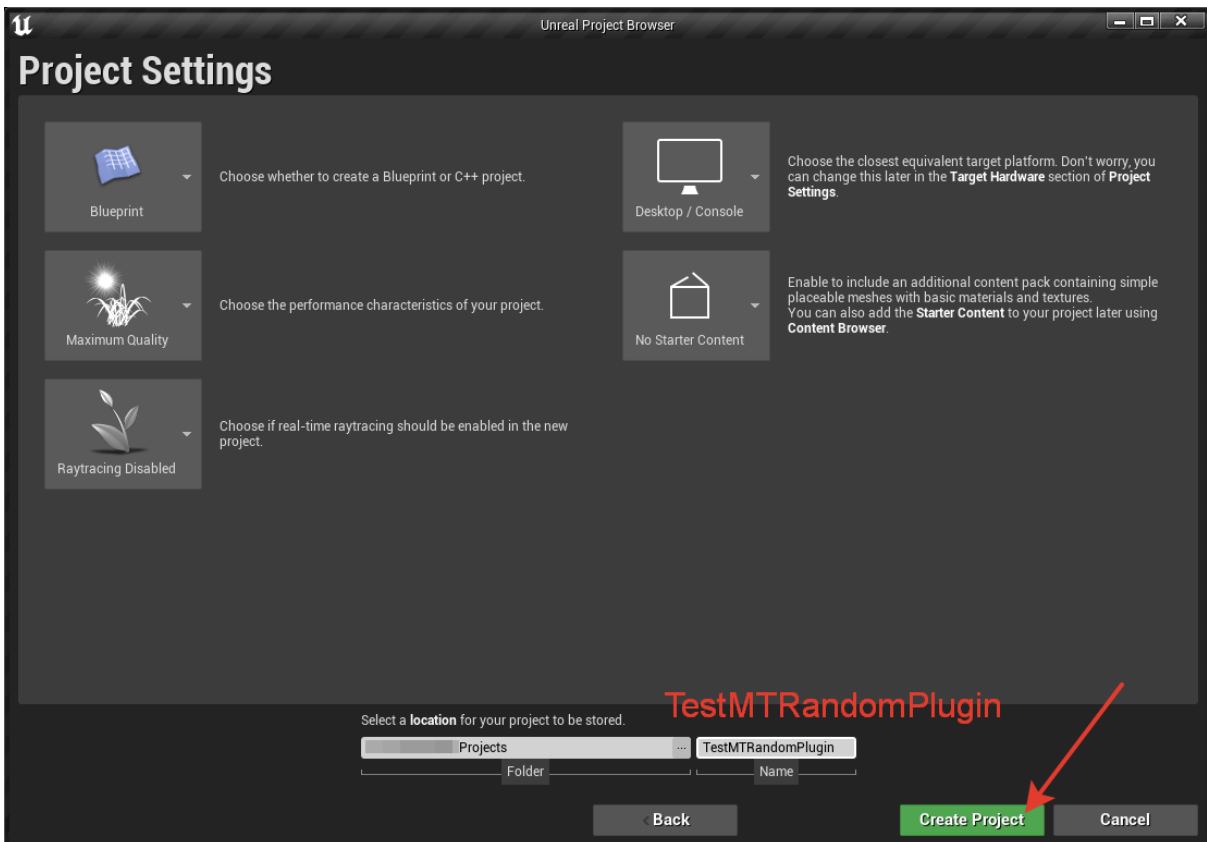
Unreal Project Browser

Project Settings

Blueprint

Choose whether to create a Blueprint or C++ project.

Desktop / Console

Choose the closest equivalent target platform. Don't worry, you can change this later in the Target Hardware section of Project Settings.

Maximum Quality

Choose the performance characteristics of your project.

No Starter Content

Enable to include an additional content pack containing simple placeable meshes with basic materials and textures.
You can also add the Starter Content to your project later using Content Browser.

Raytracing Disabled

Choose if real-time raytracing should be enabled in the new project.

TestMTRandomPlugin

Select a location for your project to be stored.

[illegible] Projects ...

TestMTRandomPlugin

Folder

Name

Back

Create Project

Cancel